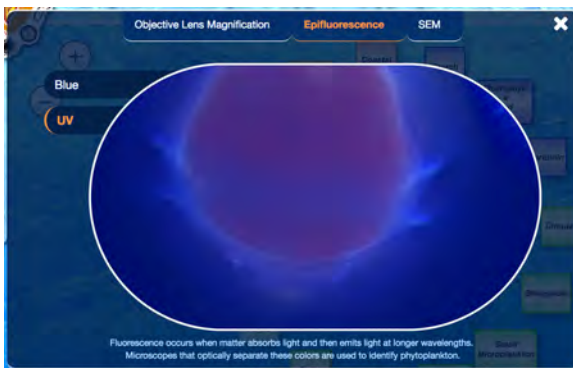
Objective Lens Magnification
Epifluorescence
SEM

Blue
UV

Fluorescence occurs when matter absorbs light and then emits light at longer wavelengths. Microscopes that optically separate these colors are used to identify phytoplankton.